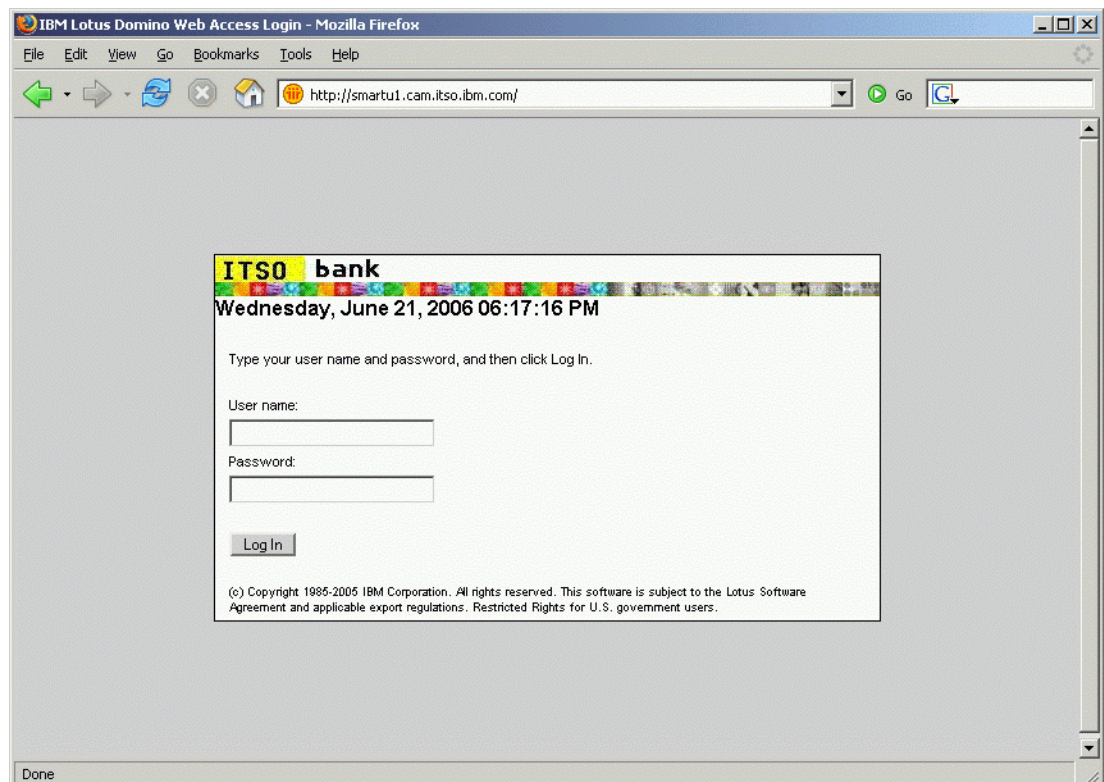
IBM Lotus Domino Web Access Login - Mozilla Firefox

File Edit View Go Bookmarks Tools Help

http://smartu1.cam.itso.ibm.com/

Go

ITSO bank

Wednesday, June 21, 2006 06:17:16 PM

Type your user name and password, and then click Log In.

User name:

Password:

Log In

(c) Copyright 1985-2005 IBM Corporation. All rights reserved. This software is subject to the Lotus Software Agreement and applicable export regulations. Restricted Rights for U.S. government users.

Done